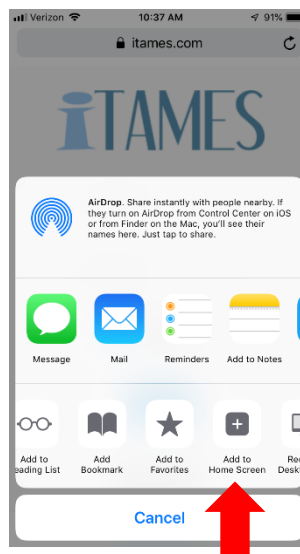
Verizon 10:37 AM 91%

itames.com

iTAMES

AirDrop. Share instantly with people nearby. If they turn on AirDrop from Control Center on iOS or from Finder on the Mac, you'll see their names here. Just tap to share.

Message

Mail

Reminders

Add to Notes

Add to eading List

Add Bookmark

Add to Favorites

Add to Home Screen

Re Desk

Cancel